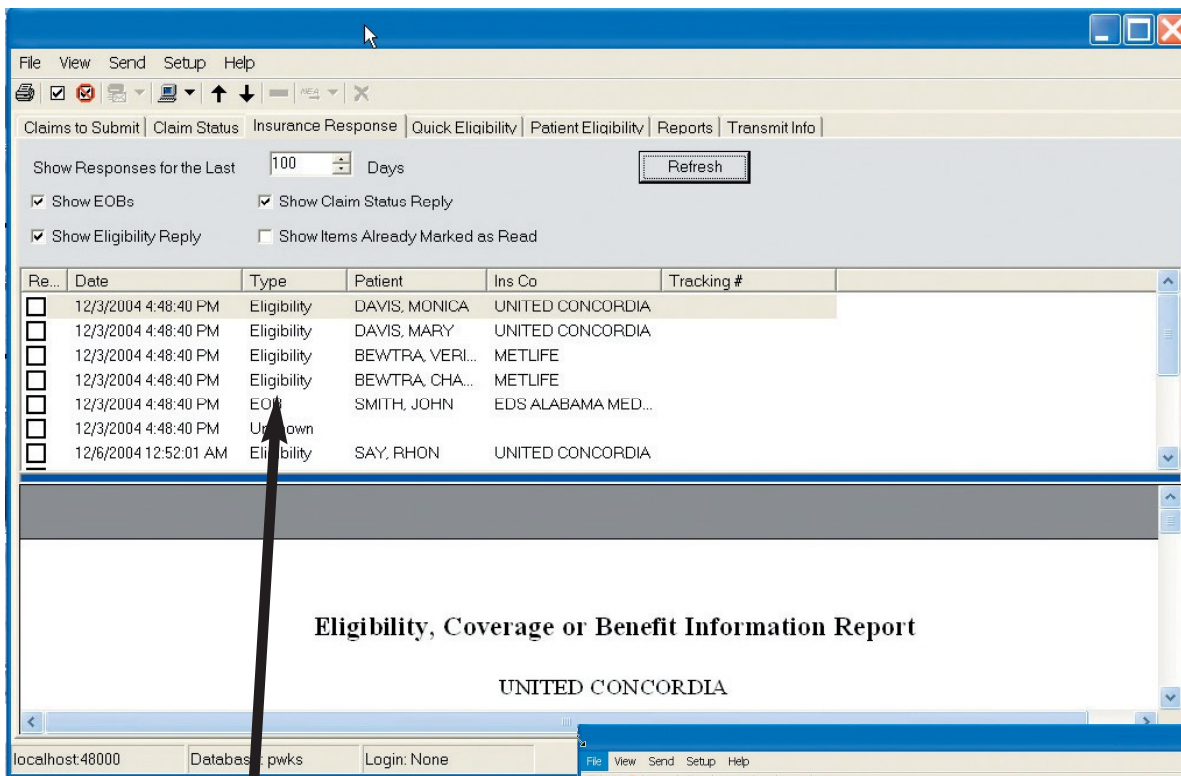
File View Send Setup Help

Claims to Submit | Claim Status | Insurance Response | Quick Eligibility | Patient Eligibility | Reports | Transmit Info

Show Responses for the Last 100 Days

Refresh

☑ Show EOBs

☑ Show Claim Status Reply

☑ Show Eligibility Reply

☐ Show Items Already Marked as Read

| Re... | Date | Type | Patient | Ins Co | Tracking # |
|---|---|---|---|---|---|
| ☐ | 12/3/2004 4:48:40 PM | Eligibility | DAVIS, MONICA | UNITED CONCORDIA | |
| ☐ | 12/3/2004 4:48:40 PM | Eligibility | DAVIS, MARY | UNITED CONCORDIA | |
| ☐ | 12/3/2004 4:48:40 PM | Eligibility | BEWTRA, VERI... | METLIFE | |
| ☐ | 12/3/2004 4:48:40 PM | Eligibility | BEWTRA, CHA... | METLIFE | |
| ☐ | 12/3/2004 4:48:40 PM | EO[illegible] | SMITH, JOHN | EDS ALABAMA MED... | |
| ☐ | 12/3/2004 4:48:40 PM | U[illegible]own | | | |
| ☐ | 12/6/2004 12:52:01 AM | Eli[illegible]bility | SAY, RHON | UNITED CONCORDIA | |

Eligibility, Coverage or Benefit Information Report

UNITED CONCORDIA

localhost:48000 | Databas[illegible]: pwks | Login: None

File View Send Setup Help